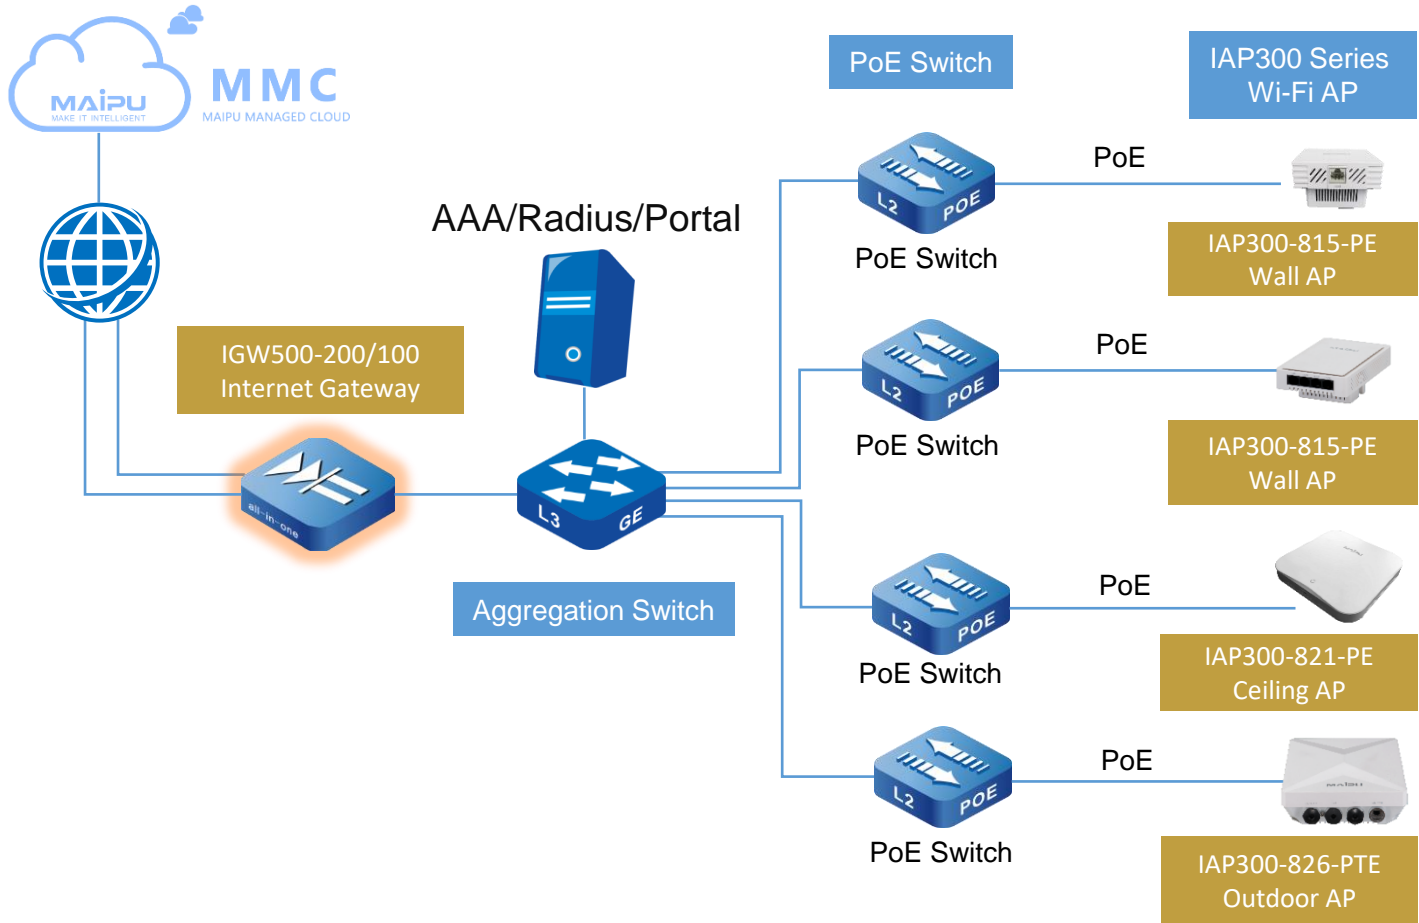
MAIPU
MAKE IT INTELLIGENT
MMC
MAIPU MANAGED CLOUD

PoE Switch

IAP300 Series Wi-Fi AP

AAA/Radius/Portal

IGW500-200/100 Internet Gateway

all-in-one

L3 GE

Aggregation Switch

L2 POE
PoE Switch
PoE
IAP300-815-PE Wall AP

L2 POE
PoE Switch
PoE
IAP300-815-PE Wall AP

L2 POE
PoE Switch
PoE
IAP300-821-PE Ceiling AP

L2 POE
PoE Switch
PoE
IAP300-826-PTE Outdoor AP